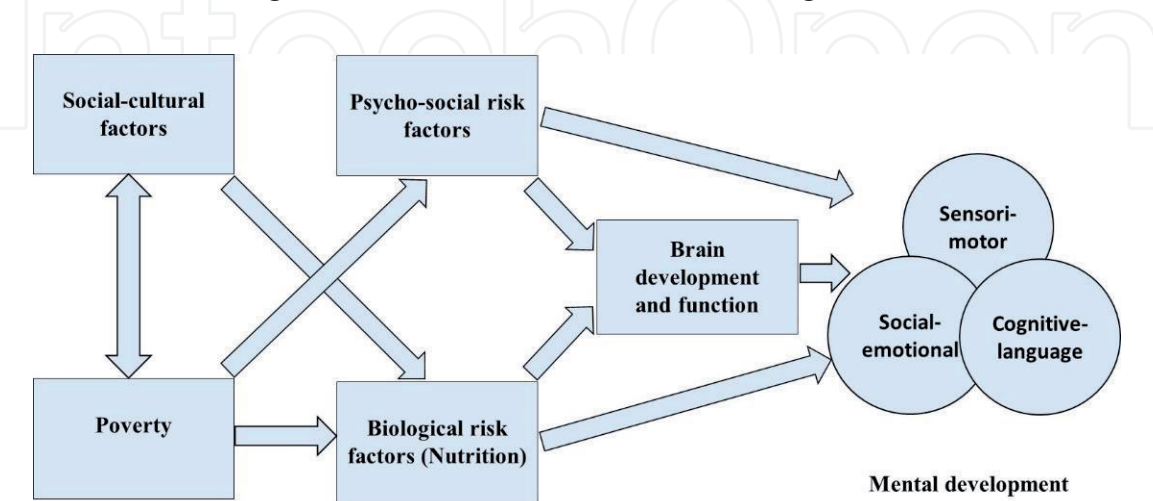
Social-cultural factors

Psycho-social risk factors

Brain development and function

Sensori-motor

Social-emotional

Cognitive-language

Poverty

Biological risk factors (Nutrition)

Mental development